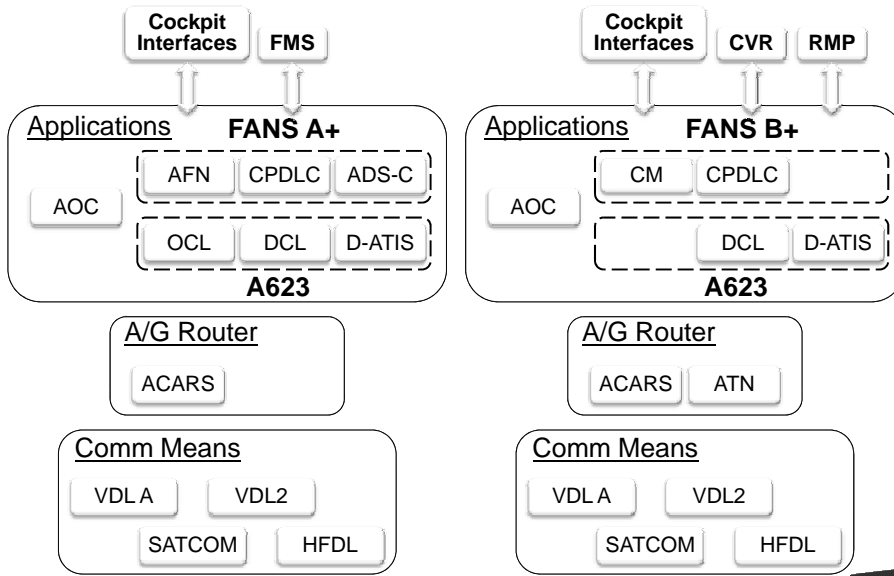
Cockpit Interfaces

FMS

Applications

FANS A+

AFN

CPDLC

ADS-C

AOC

OCL

DCL

D-ATIS

A623

A/G Router

ACARS

Comm Means

VDL A

VDL2

SATCOM

HFDL

Cockpit Interfaces

CVR

RMP

Applications

FANS B+

CM

CPDLC

AOC

DCL

D-ATIS

A623

A/G Router

ACARS

ATN

Comm Means

VDL A

VDL2

SATCOM

HFDL